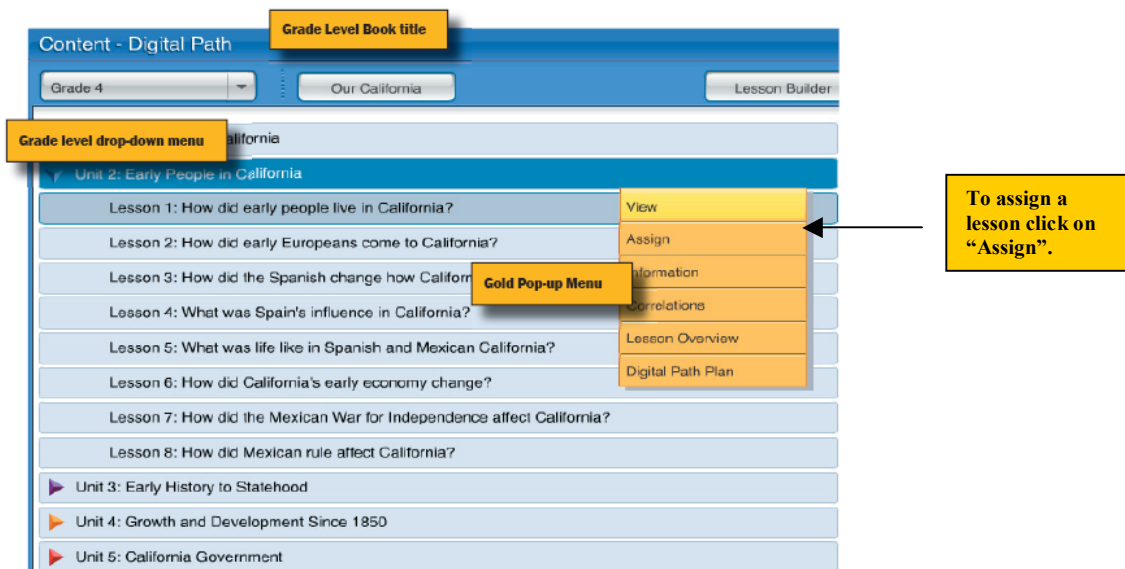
Content - Digital Path

Grade Level Book title

Grade 4

Our California

Lesson Builder

Grade level drop-down menu

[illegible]alifornia

Unit 2: Early People in California

Lesson 1: How did early people live in California?

Lesson 2: How did early Europeans come to California?

Lesson 3: How did the Spanish change how Californ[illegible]

Gold Pop-up Menu

Lesson 4: What was Spain's influence in California?

Lesson 5: What was life like in Spanish and Mexican California?

Lesson 6: How did California's early economy change?

Lesson 7: How did the Mexican War for Independence affect California?

Lesson 8: How did Mexican rule affect California?

Unit 3: Early History to Statehood

Unit 4: Growth and Development Since 1850

Unit 5: California Government

View

Assign

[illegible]nformation

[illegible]orrelations

Lesson Overview

Digital Path Plan

To assign a lesson click on "Assign".